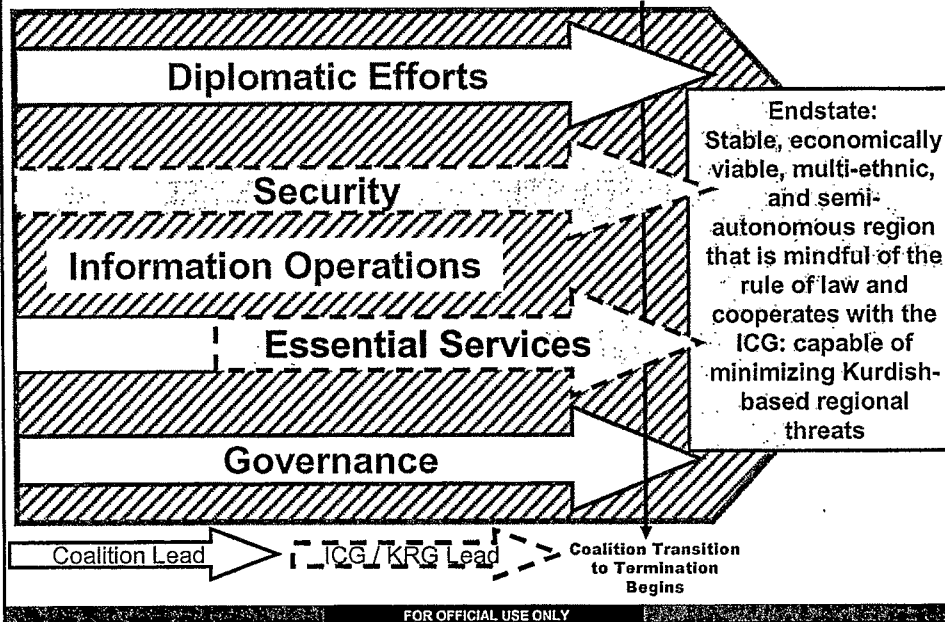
Diplomatic Efforts

Security

Information Operations

Essential Services

Governance

Endstate: Stable, economically viable, multi-ethnic, and semi-autonomous region that is mindful of the rule of law and cooperates with the ICG: capable of minimizing Kurdish-based regional threats

Coalition Lead

ICG / KRG Lead

Coalition Transition to Termination Begins

FOR OFFICIAL USE ONLY